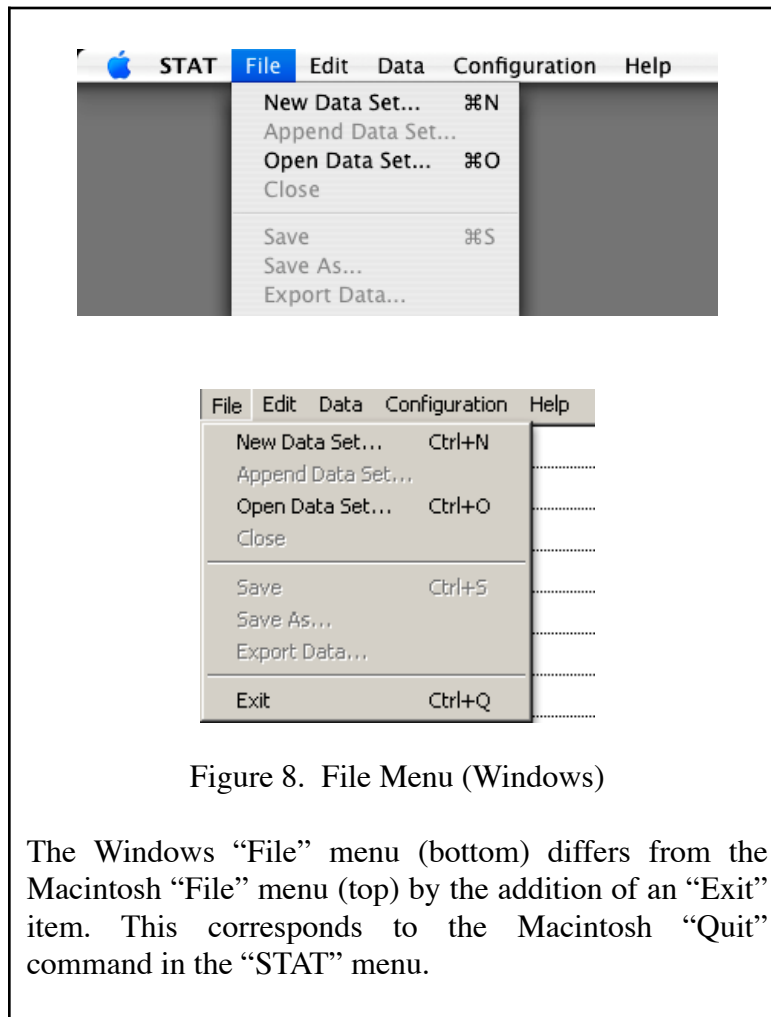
STAT File Edit Data Configuration Help

New Data Set... ⌘N
Append Data Set...
Open Data Set... ⌘O
Close
Save ⌘S
Save As...
Export Data...

File Edit Data Configuration Help

New Data Set... Ctrl+N
Append Data Set...
Open Data Set... Ctrl+O
Close
Save Ctrl+S
Save As...
Export Data...
Exit Ctrl+Q

Figure 8. File Menu (Windows)

The Windows “File” menu (bottom) differs from the Macintosh “File” menu (top) by the addition of an “Exit” item. This corresponds to the Macintosh “Quit” command in the “STAT” menu.